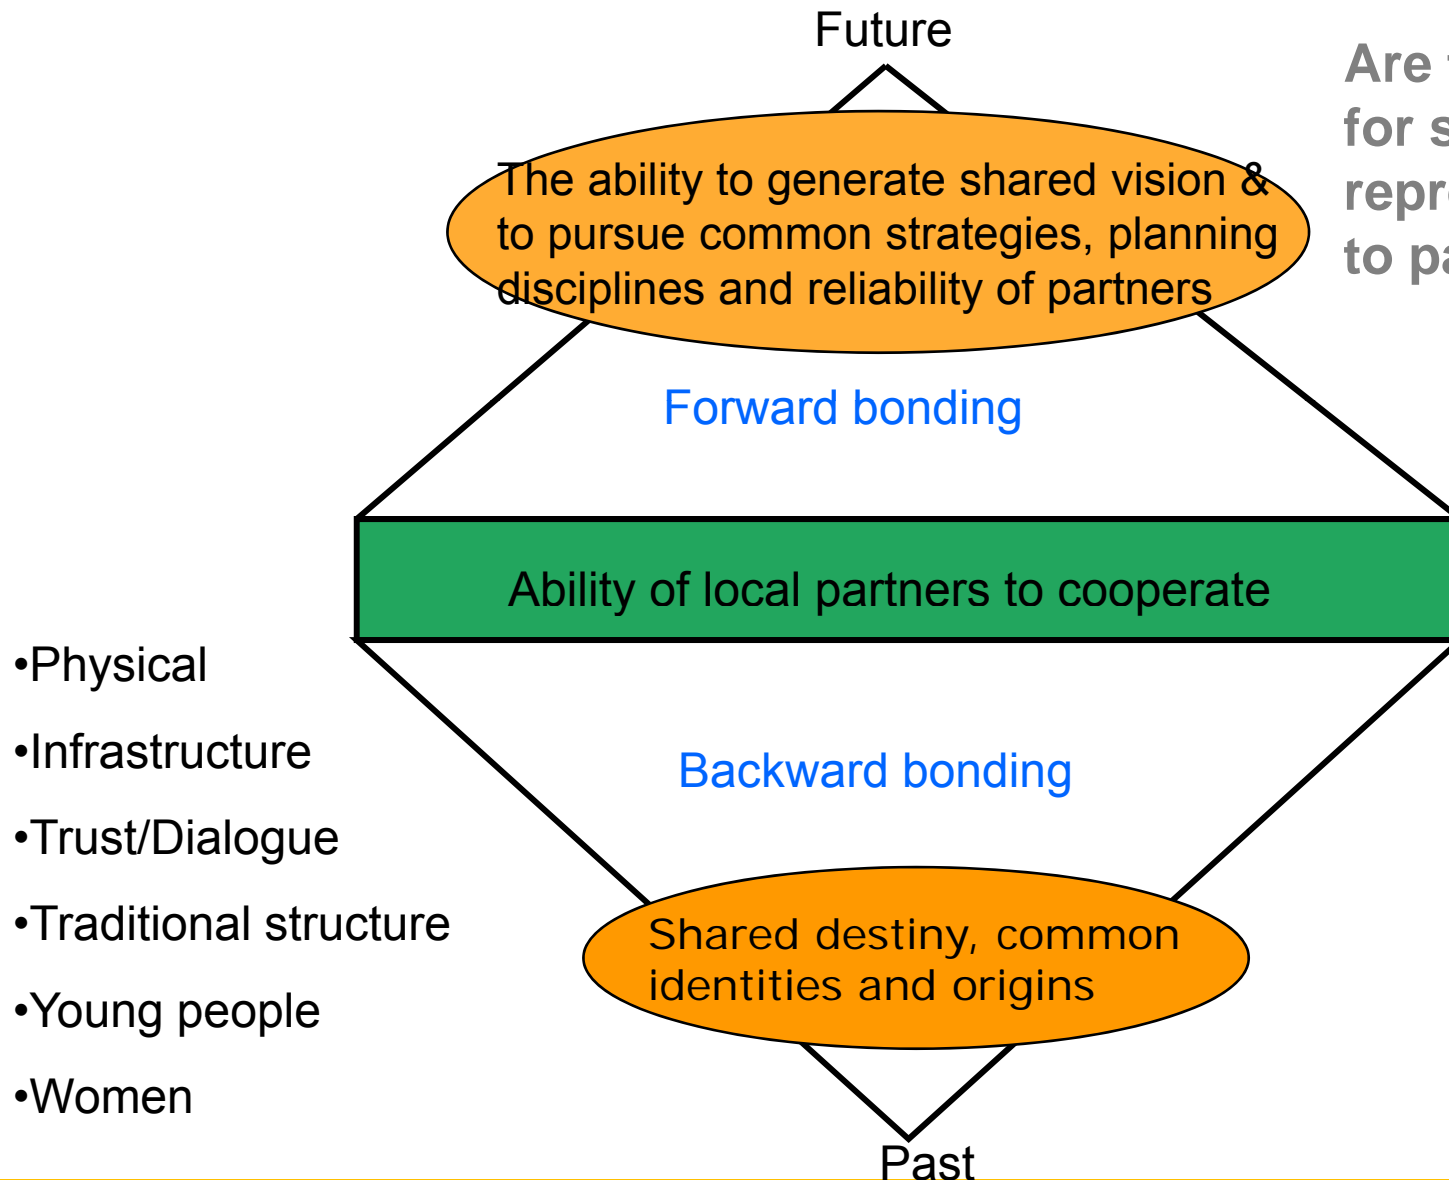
Future

Are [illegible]
for s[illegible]
repr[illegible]
to pa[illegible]

The ability to generate shared vision & to pursue common strategies, planning disciplines and reliability of partners

Forward bonding

Ability of local partners to cooperate

•Physical

•Infrastructure

•Trust/Dialogue

•Traditional structure

•Young people

•Women

Backward bonding

Shared destiny, common identities and origins

Past